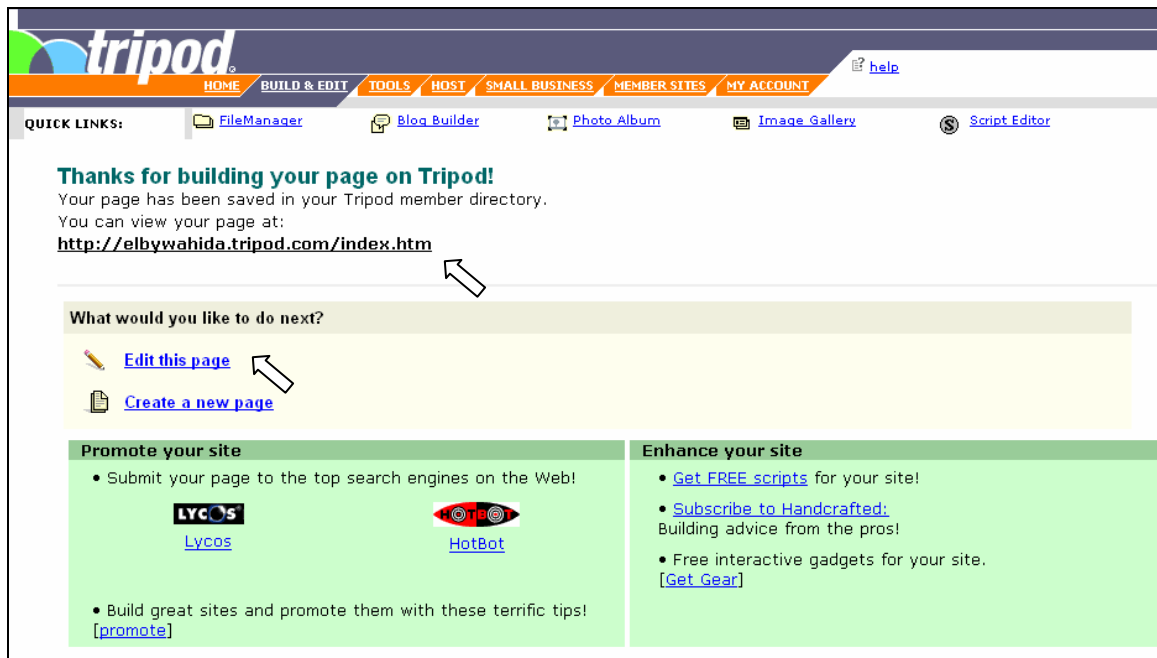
tripod

HOME | BUILD & EDIT | TOOLS | HOST | SMALL BUSINESS | MEMBER SITES | MY ACCOUNT

help

QUICK LINKS: FileManager | Blog Builder | Photo Album | Image Gallery | Script Editor

Thanks for building your page on Tripod!
Your page has been saved in your Tripod member directory.
You can view your page at:
http://elbywahida.tripod.com/index.htm

What would you like to do next?

Edit this page

Create a new page

Promote your site

• Submit your page to the top search engines on the Web!

LYCOS
Lycos

HOTBOT
HotBot

• Build great sites and promote them with these terrific tips!
[promote]

Enhance your site

• Get FREE scripts for your site!

• Subscribe to Handcrafted:
Building advice from the pros!

• Free interactive gadgets for your site.
[Get Gear]